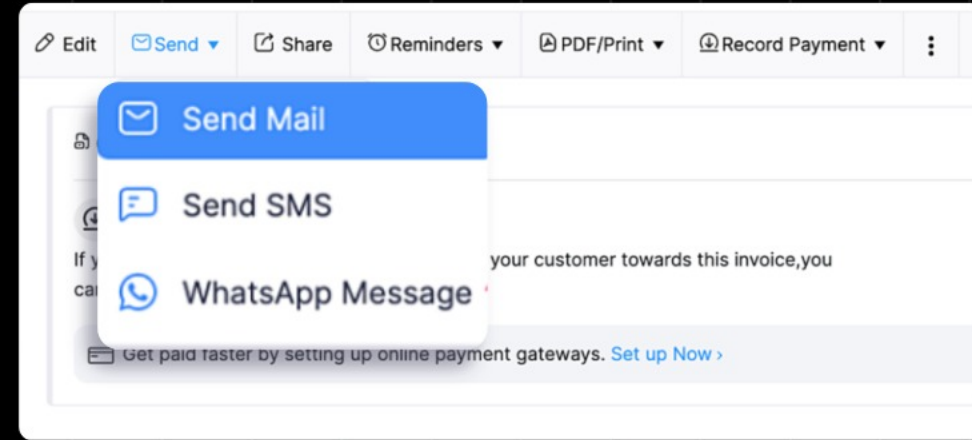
Edit Send ▾ Share Reminders ▾ PDF/Print ▾ Record Payment ▾ ⋮

Send Mail

Send SMS

WhatsApp Message

If y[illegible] your customer towards this invoice,you ca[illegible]

Get paid faster by setting up online payment gateways. Set up Now ›